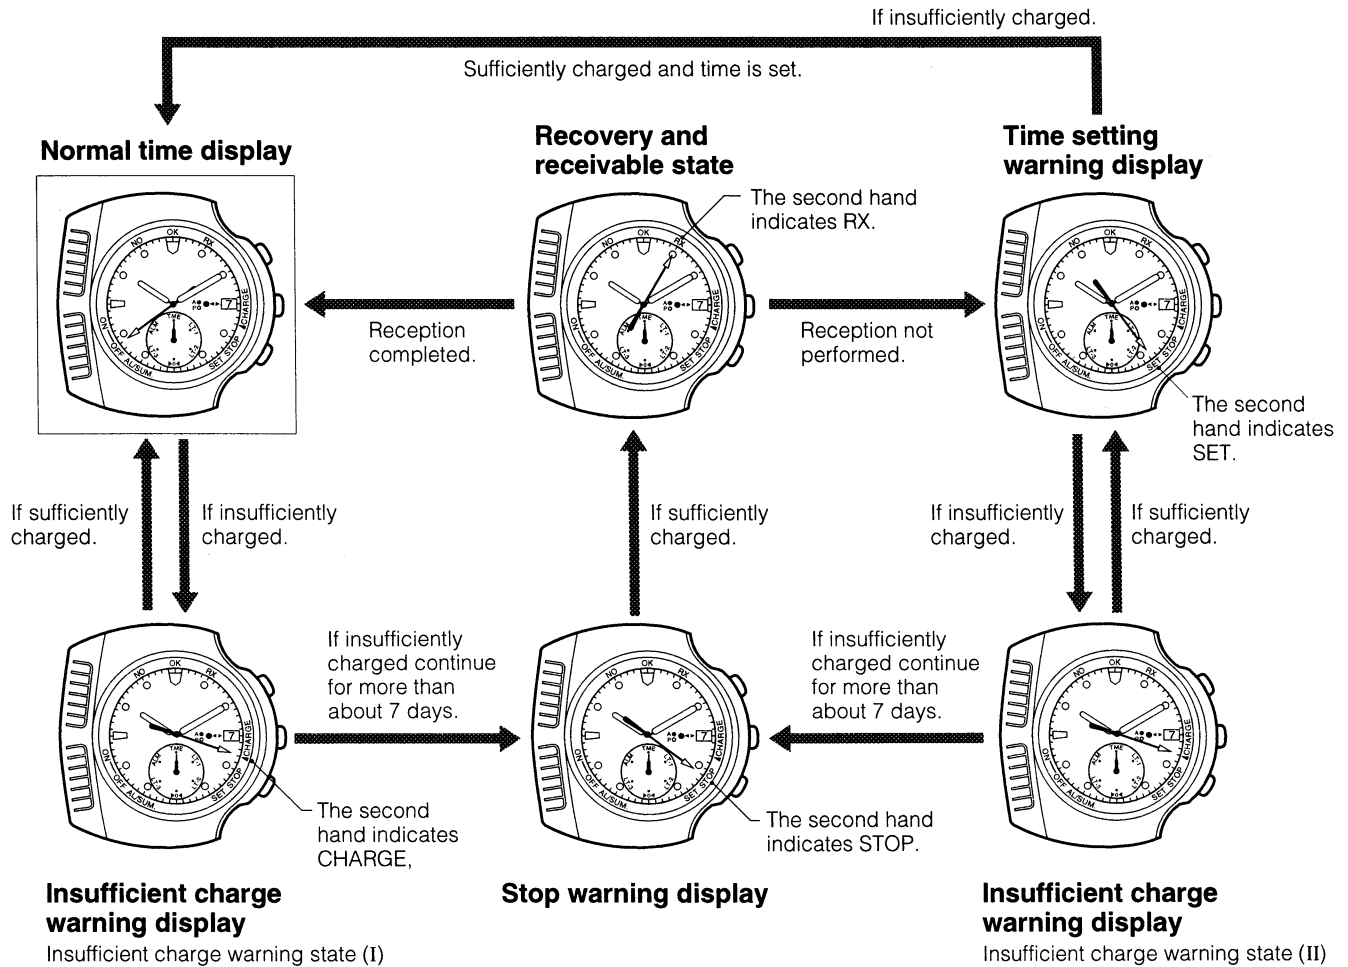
If insufficiently charged.

Sufficiently charged and time is set.

Normal time display

NO OK RX
7
CHARGE
ON OFF AL/SUM SET STOP
TIME

Recovery and receivable state

The second hand indicates RX.

NO OK RX
7
CHARGE
ON OFF AL/SUM SET STOP
TIME

Time setting warning display

NO OK RX
7
CHARGE
ON OFF AL/SUM SET STOP
TIME

Reception completed.

Reception not performed.

The second hand indicates SET.

If sufficiently charged.

If insufficiently charged.

If sufficiently charged.

If insufficiently charged.

If sufficiently charged.

If insufficiently charged continue for more than about 7 days.

If insufficiently charged continue for more than about 7 days.

NO OK RX
7
CHARGE
ON OFF AL/SUM SET STOP
TIME

NO OK RX
7
CHARGE
ON OFF AL/SUM SET STOP
TIME

NO OK RX
7
CHARGE
ON OFF AL/SUM SET STOP
TIME

The second hand indicates CHARGE,

The second hand indicates STOP.

Insufficient charge warning display
Insufficient charge warning state (I)

Stop warning display

Insufficient charge warning display
Insufficient charge warning state (II)